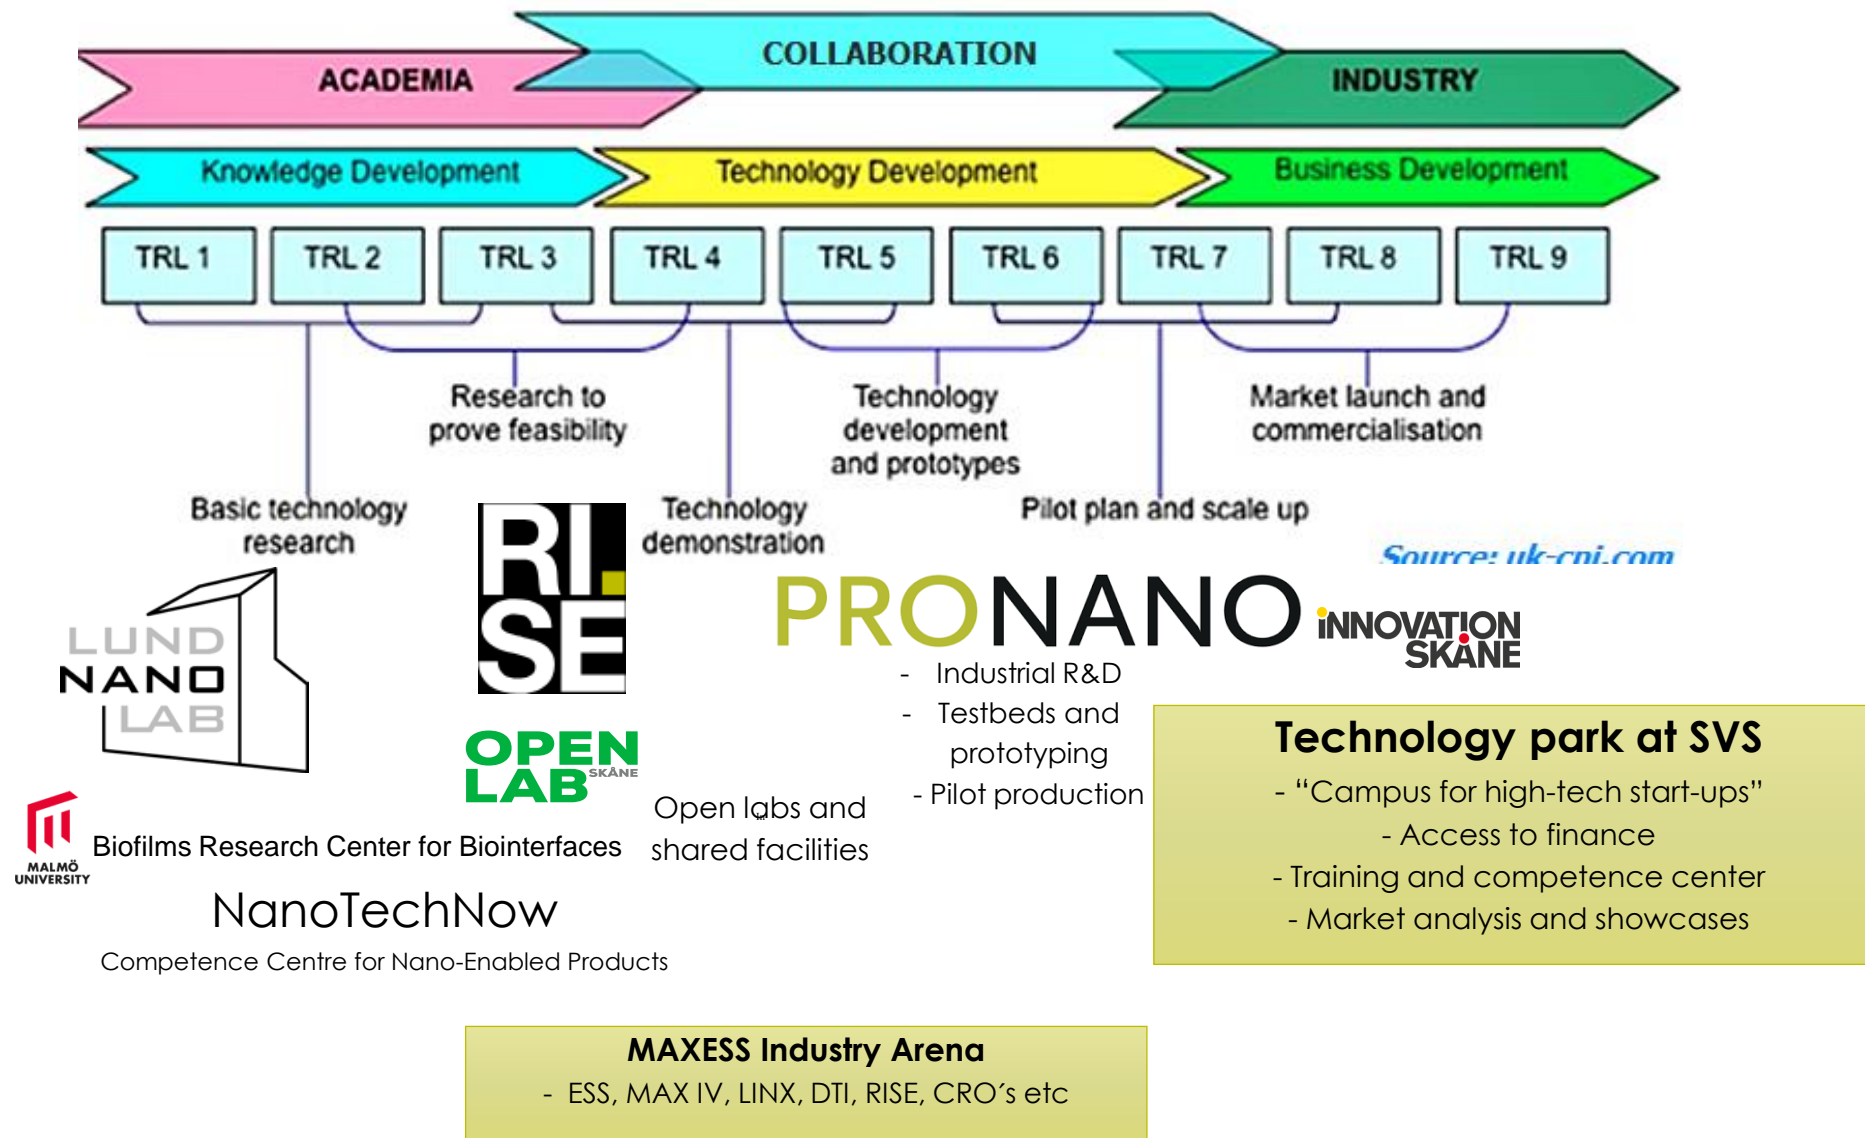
ACADEMIA
COLLABORATION
INDUSTRY

Knowledge Development
Technology Development
Business Development

| TRL 1 | TRL 2 | TRL 3 | TRL 4 | TRL 5 | TRL 6 | TRL 7 | TRL 8 | TRL 9 |
|---|---|---|---|---|---|---|---|---|

Research to prove feasibility

Technology development and prototypes

Market launch and commercialisation

Basic technology research

Technology demonstration

Pilot plan and scale up

Source: uk-cpi.com

LUND NANO LAB

RI. SE

PRONANO

INNOVATION SKÅNE

- Industrial R&D
- Testbeds and prototyping
- Pilot production

OPEN LAB SKÅNE

Open labs and shared facilities

Technology park at SVS
- "Campus for high-tech start-ups"
- Access to finance
- Training and competence center
- Market analysis and showcases

MALMÖ UNIVERSITY

Biofilms Research Center for Biointerfaces

NanoTechNow
Competence Centre for Nano-Enabled Products

MAXESS Industry Arena
- ESS, MAX IV, LINX, DTI, RISE, CRO´s etc